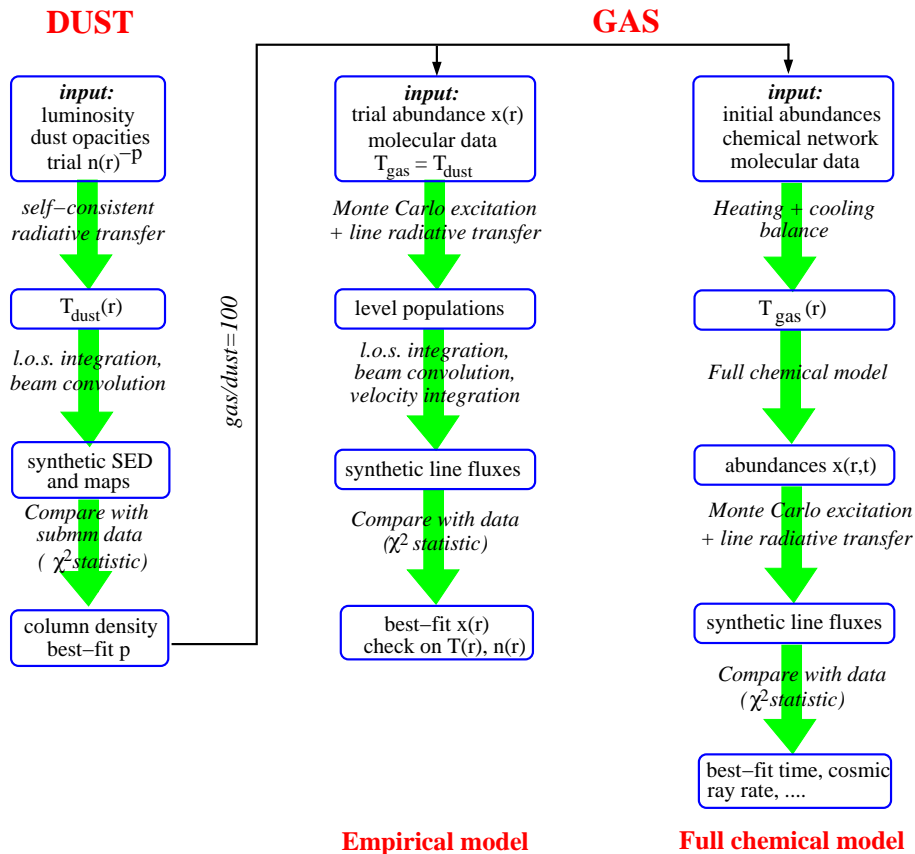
DUST

GAS

*input:*
luminosity
dust opacities
trial $n(r)^{-p}$

*self−consistent radiative transfer*

$T_{dust}(r)$

*l.o.s. integration, beam convolution*

synthetic SED and maps

*Compare with submm data ( $\chi^2$ statistic)*

column density
best−fit p

*gas/dust=100*

*input:*
trial abundance x(r)
molecular data
$T_{gas} = T_{dust}$

*Monte Carlo excitation + line radiative transfer*

level populations

*l.o.s. integration, beam convolution, velocity integration*

synthetic line fluxes

*Compare with data ($\chi^2$ statistic)*

best−fit x(r)
check on T(r), n(r)

Empirical model

*input:*
initial abundances
chemical network
molecular data

*Heating + cooling balance*

$T_{gas}(r)$

*Full chemical model*

abundances x(r,t)

*Monte Carlo excitation + line radiative transfer*

synthetic line fluxes

*Compare with data ($\chi^2$ statistic)*

best−fit time, cosmic ray rate, ....

Full chemical model